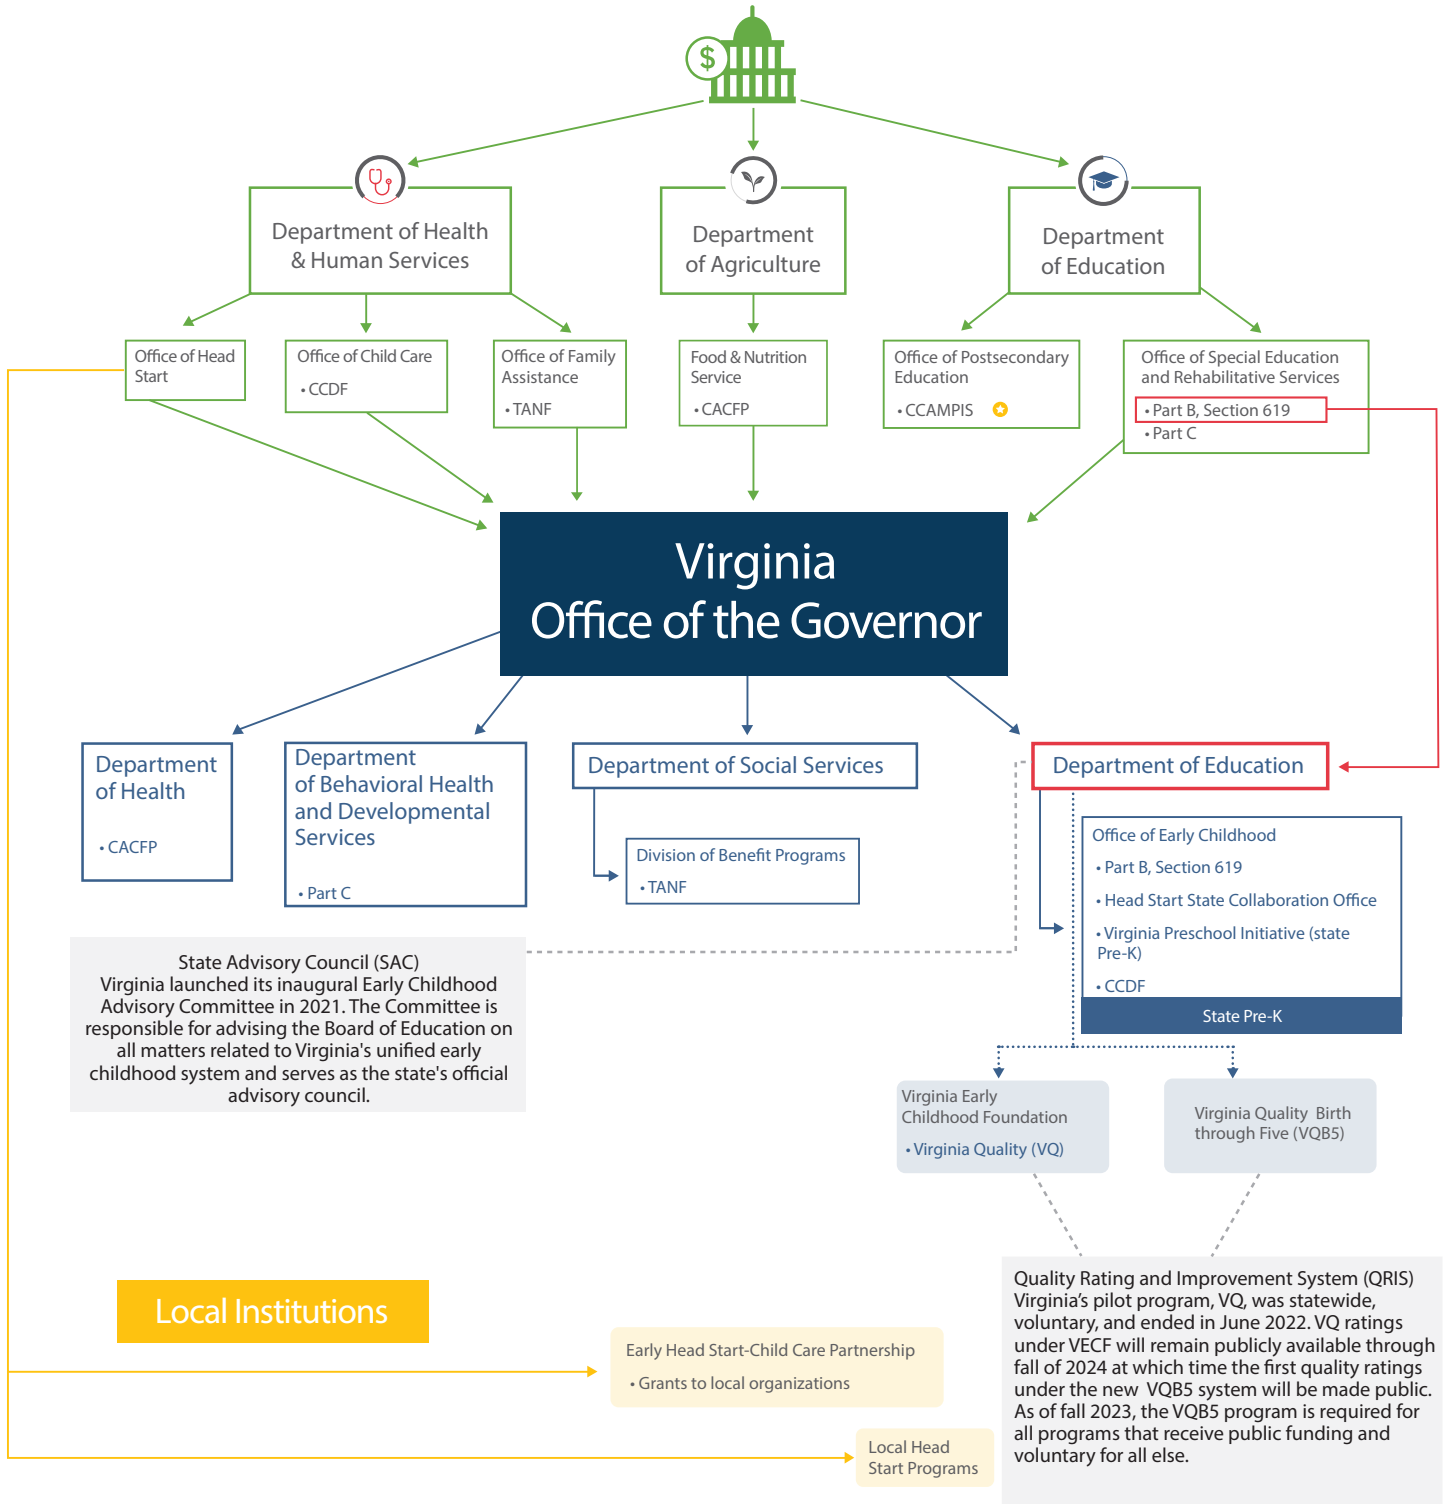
$

Department of Health & Human Services

Department of Agriculture

Department of Education

Office of Head Start

Office of Child Care
• CCDF

Office of Family Assistance
• TANF

Food & Nutrition Service
• CACFP

Office of Postsecondary Education
• CCAMPIS

Office of Special Education and Rehabilitative Services
• Part B, Section 619
• Part C

Virginia
Office of the Governor

Department of Health
• CACFP

Department of Behavioral Health and Developmental Services
• Part C

Department of Social Services

Division of Benefit Programs
• TANF

Department of Education

Office of Early Childhood
• Part B, Section 619
• Head Start State Collaboration Office
• Virginia Preschool Initiative (state Pre-K)
• CCDF

State Pre-K

State Advisory Council (SAC)
Virginia launched its inaugural Early Childhood Advisory Committee in 2021. The Committee is responsible for advising the Board of Education on all matters related to Virginia's unified early childhood system and serves as the state's official advisory council.

Virginia Early Childhood Foundation
• Virginia Quality (VQ)

Virginia Quality Birth through Five (VQB5)

Quality Rating and Improvement System (QRIS)
Virginia's pilot program, VQ, was statewide, voluntary, and ended in June 2022. VQ ratings under VECF will remain publicly available through fall of 2024 at which time the first quality ratings under the new VQB5 system will be made public. As of fall 2023, the VQB5 program is required for all programs that receive public funding and voluntary for all else.

Local Institutions

Early Head Start-Child Care Partnership
• Grants to local organizations

Local Head Start Programs